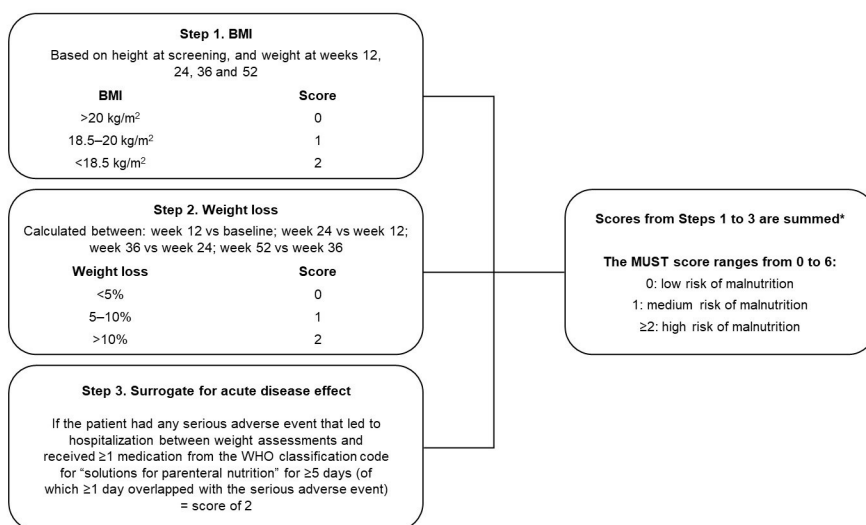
Step 1. BMI

Based on height at screening, and weight at weeks 12, 24, 36 and 52

| BMI | Score |
|---|---|
| >20 kg/m$^2$ | 0 |
| 18.5–20 kg/m$^2$ | 1 |
| <18.5 kg/m$^2$ | 2 |

Step 2. Weight loss

Calculated between: week 12 vs baseline; week 24 vs week 12; week 36 vs week 24; week 52 vs week 36

| Weight loss | Score |
|---|---|
| <5% | 0 |
| 5–10% | 1 |
| >10% | 2 |

Step 3. Surrogate for acute disease effect

If the patient had any serious adverse event that led to hospitalization between weight assessments and received ≥1 medication from the WHO classification code for "solutions for parenteral nutrition" for ≥5 days (of which ≥1 day overlapped with the serious adverse event) = score of 2

Scores from Steps 1 to 3 are summed*

The MUST score ranges from 0 to 6:
0: low risk of malnutrition
1: medium risk of malnutrition
≥2: high risk of malnutrition